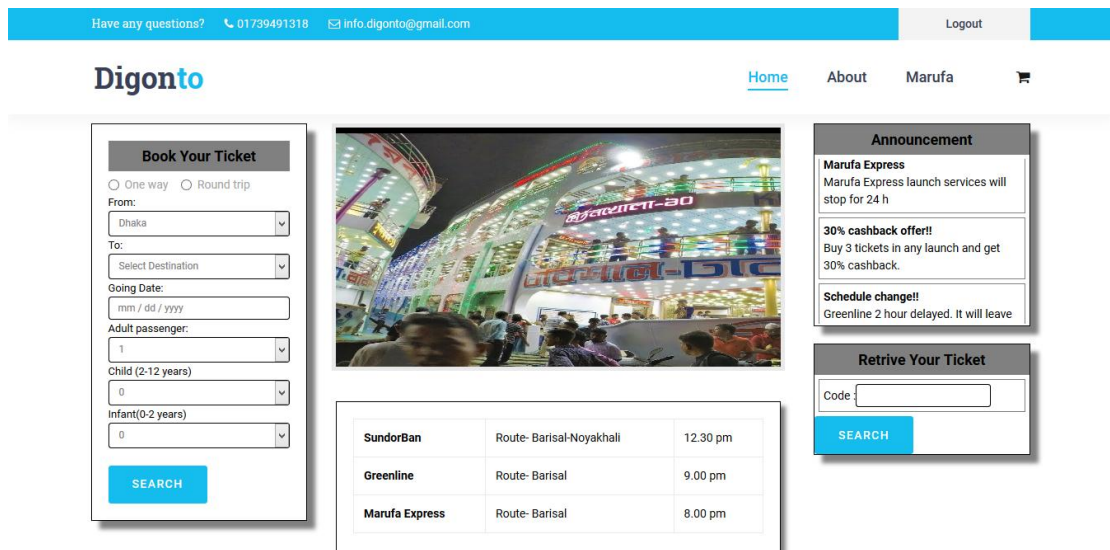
Have any questions? 01739491318 info.digonto@gmail.com

Logout

Digonto

Home About Marufa

Book Your Ticket

One way Round trip

From:

Dhaka

To:

Select Destination

Going Date:

mm / dd / yyyy

Adult passenger:

1

Child (2-12 years)

0

Infant(0-2 years)

0

SEARCH

| SundorBan | Route- Barisal-Noyakhali | 12.30 pm |
|---|---|---|
| Greenline | Route- Barisal | 9.00 pm |
| Marufa Express | Route- Barisal | 8.00 pm |

Announcement

Marufa Express
Marufa Express launch services will stop for 24 h

30% cashback offer!!
Buy 3 tickets in any launch and get 30% cashback.

Schedule change!!
Greenline 2 hour delayed. It will leave

Retrive Your Ticket

Code :

SEARCH